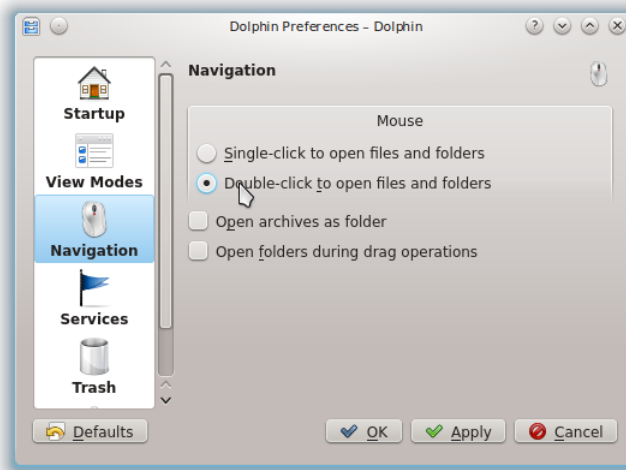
Dolphin Preferences – Dolphin

Startup
View Modes
Navigation
Services
Trash

Navigation

Mouse

Single-click to open files and folders
Double-click to open files and folders

Open archives as folder
Open folders during drag operations

Defaults
OK
Apply
Cancel